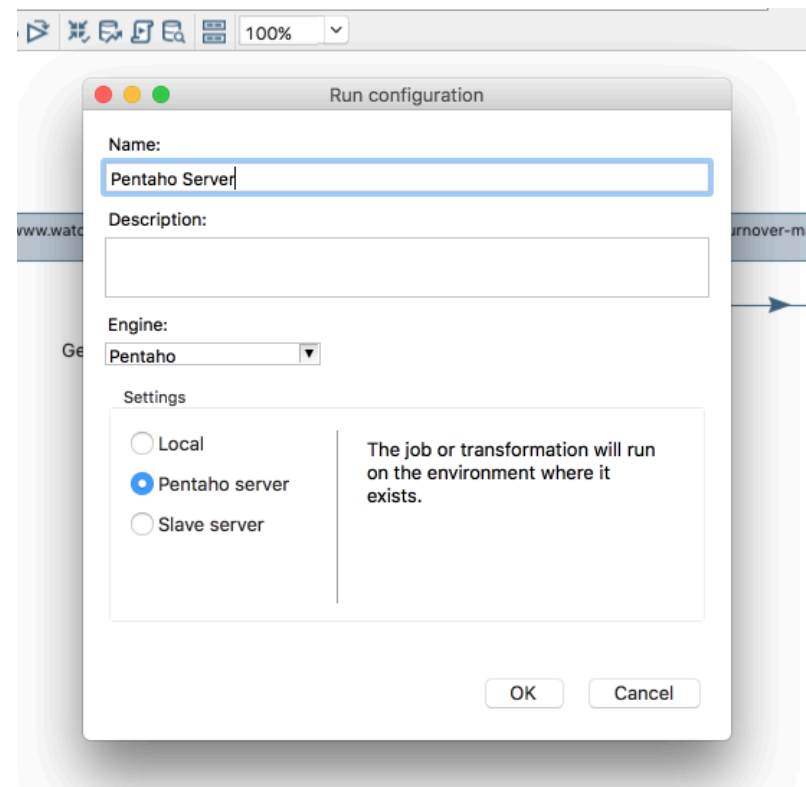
100%

www.watc

urnover-m

Ge

Run configuration

Name:

Pentaho Server

Description:

Engine:

Pentaho

Settings

Local

Pentaho server

Slave server

The job or transformation will run on the environment where it exists.

OK

Cancel